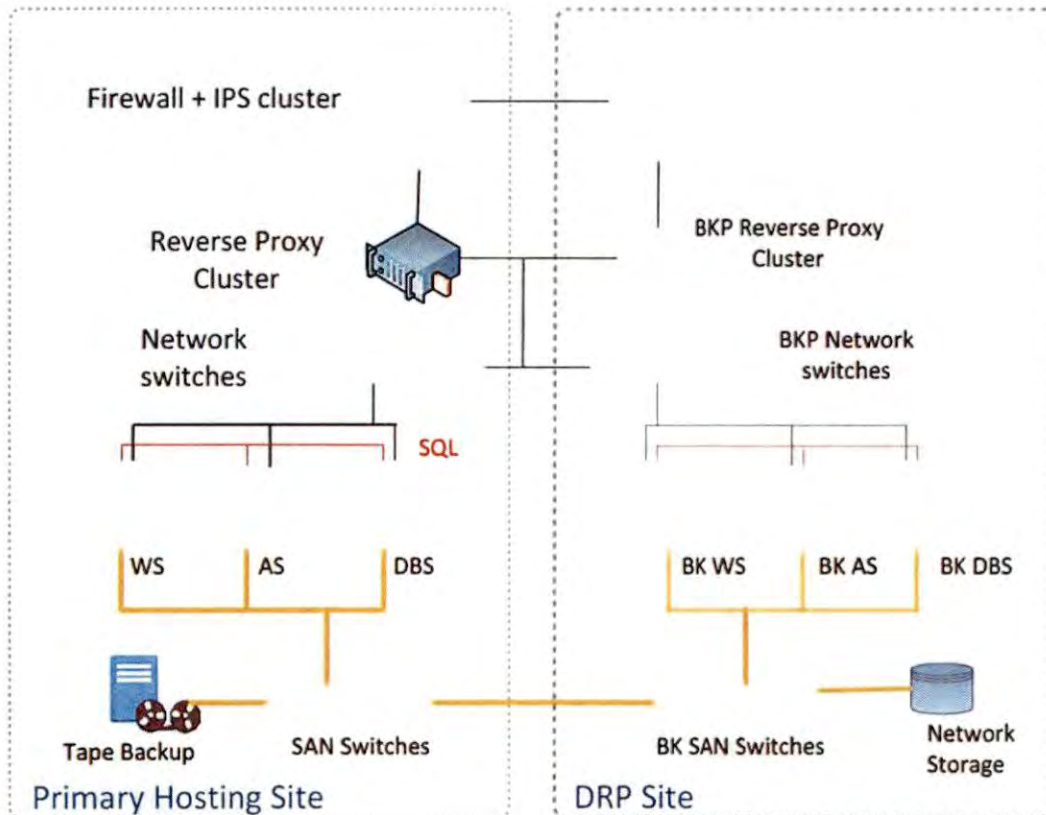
Firewall + IPS cluster

Reverse Proxy Cluster

BKP Reverse Proxy Cluster

Network switches

BKP Network switches

SQL

WS

AS

DBS

BK WS

BK AS

BK DBS

Tape Backup

SAN Switches

BK SAN Switches

Network Storage

Primary Hosting Site

DRP Site